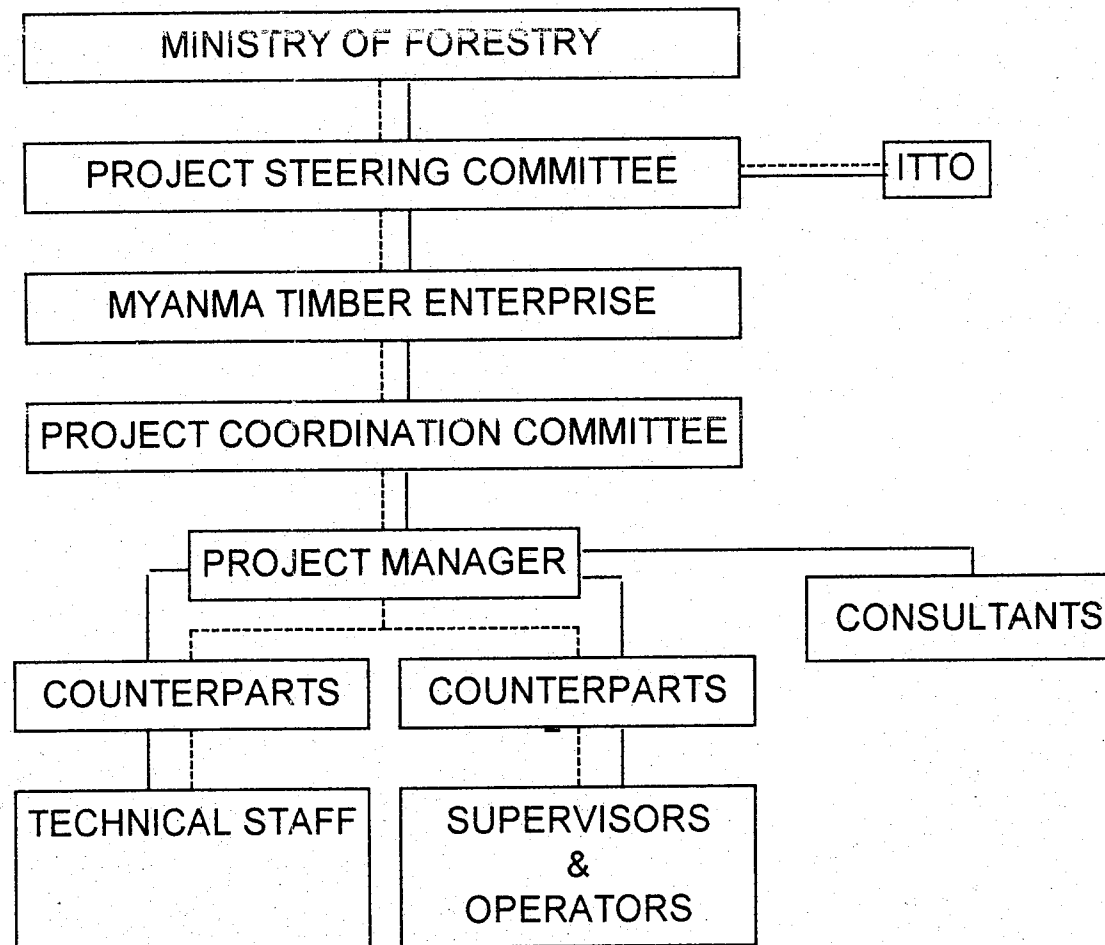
MINISTRY OF FORESTRY

PROJECT STEERING COMMITTEE

ITTO

MYANMA TIMBER ENTERPRISE

PROJECT COORDINATION COMMITTEE

PROJECT MANAGER

CONSULTANTS

COUNTERPARTS

COUNTERPARTS

TECHNICAL STAFF

SUPERVISORS & OPERATORS